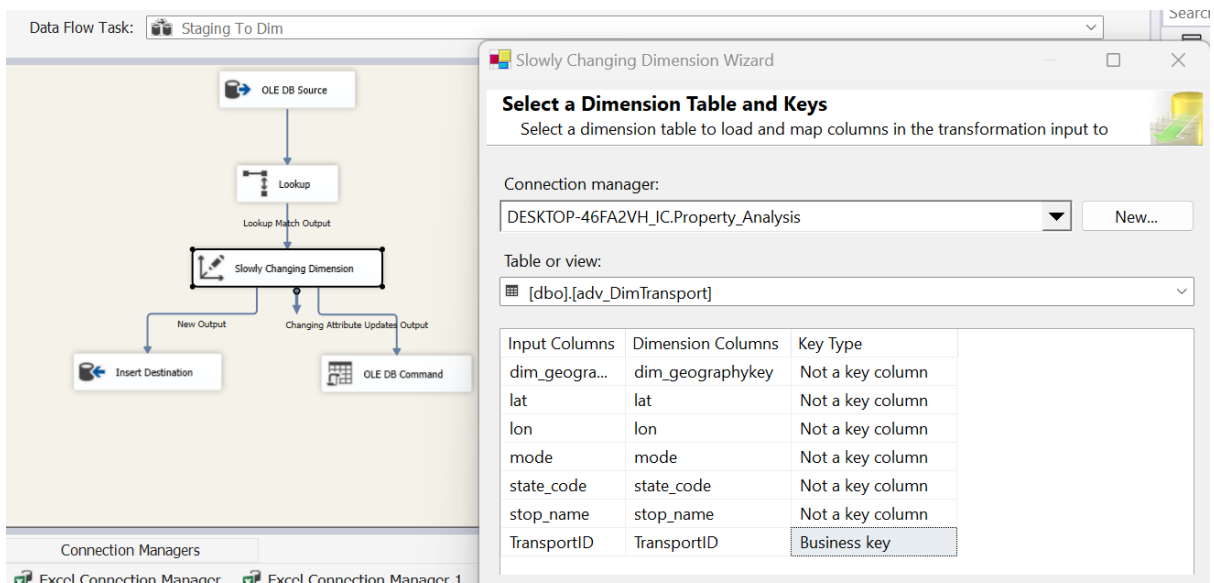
Data Flow Task: Staging To Dim

Searc

OLE DB Source

Lookup

Lookup Match Output

Slowly Changing Dimension

New Output

Changing Attribute Updates Output

Insert Destination

OLE DB Command

Connection Managers

Excel Connection Manager

Excel Connection Manager 1

Slowly Changing Dimension Wizard

Select a Dimension Table and Keys

Select a dimension table to load and map columns in the transformation input to

Connection manager:

DESKTOP-46FA2VH_IC.Property_Analysis

New...

Table or view:

[dbo].[adv_DimTransport]

| Input Columns | Dimension Columns | Key Type |
|---|---|---|
| dim_geogra... | dim_geographykey | Not a key column |
| lat | lat | Not a key column |
| lon | lon | Not a key column |
| mode | mode | Not a key column |
| state_code | state_code | Not a key column |
| stop_name | stop_name | Not a key column |
| TransportID | TransportID | Business key |